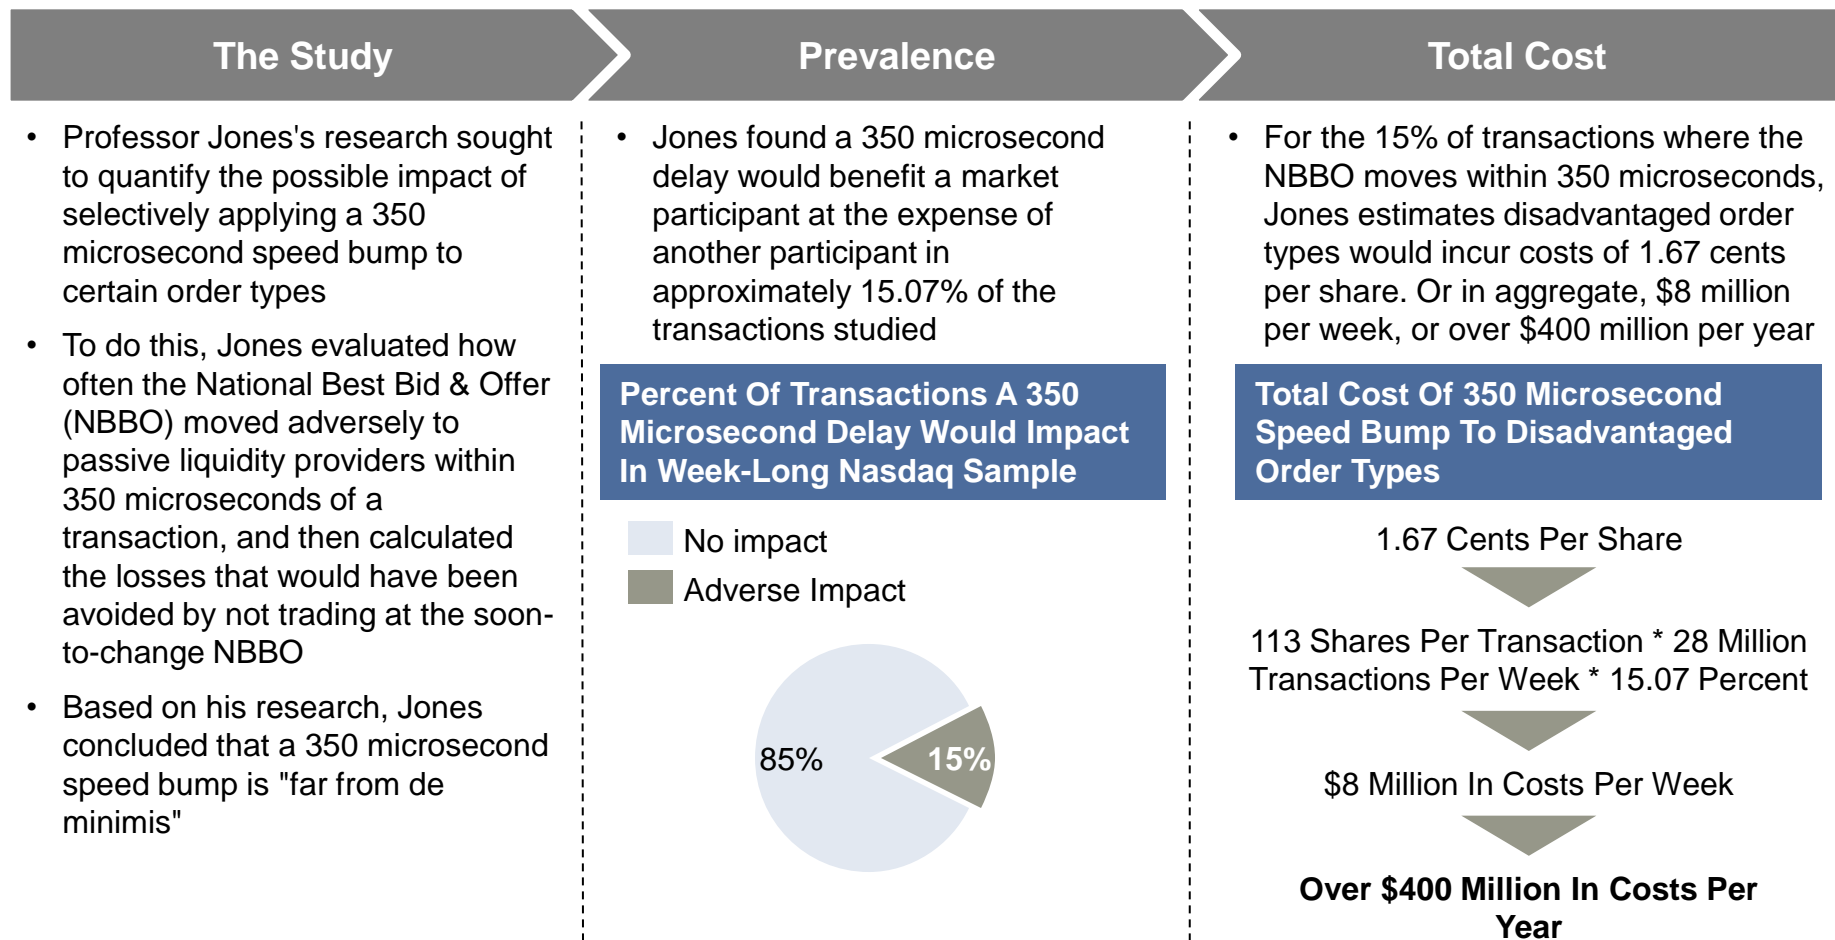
The Study

Prevalence

Total Cost

• Professor Jones's research sought to quantify the possible impact of selectively applying a 350 microsecond speed bump to certain order types

• To do this, Jones evaluated how often the National Best Bid & Offer (NBBO) moved adversely to passive liquidity providers within 350 microseconds of a transaction, and then calculated the losses that would have been avoided by not trading at the soon-to-change NBBO

• Based on his research, Jones concluded that a 350 microsecond speed bump is "far from de minimis"

• Jones found a 350 microsecond delay would benefit a market participant at the expense of another participant in approximately 15.07% of the transactions studied

Percent Of Transactions A 350 Microsecond Delay Would Impact In Week-Long Nasdaq Sample

No impact

Adverse Impact

85%

15%

• For the 15% of transactions where the NBBO moves within 350 microseconds, Jones estimates disadvantaged order types would incur costs of 1.67 cents per share. Or in aggregate, $8 million per week, or over $400 million per year

Total Cost Of 350 Microsecond Speed Bump To Disadvantaged Order Types

1.67 Cents Per Share

113 Shares Per Transaction * 28 Million Transactions Per Week * 15.07 Percent

$8 Million In Costs Per Week

Over $400 Million In Costs Per Year